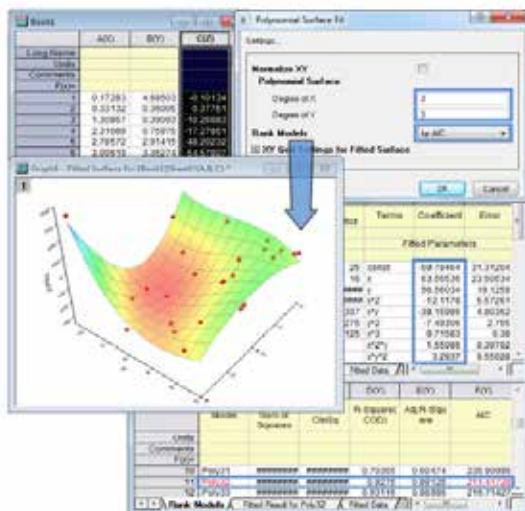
Book1

|  | A(X) | B(Y) | C(Z) |
|---|---|---|---|
| Long Name |  |  |  |
| Units |  |  |  |
| Comments |  |  |  |
| F(x)= |  |  |  |
| 1 | 0.17283 | 4.98503 | -0.10134 |
| 2 | 0.33132 | 0.36095 | 0.37761 |
| 3 | 1.30957 | 0.39093 | -10.26663 |
| 4 | 2.21089 | 0.75975 | -11.27851 |
| 5 | 2.78572 | 2.91415 | -10.20232 |
| 6 | 2.00819 | 3.38274 | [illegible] |

Polynomial Surface Fit

Settings

Normalize XY

Polynomial Surface

Degree of X 2

Degree of Y 3

Rank Models by AIC

XY Grid Settings for Fitted Surface

OK Cancel

Graph1 - Fitted Surface for [Book1]Sheet1!(A,B,C)"

| Terms | Coefficient | Error |
|---|---|---|
| Fitted Parameters | | |
| const | 68.78464 | 21.25204 |
| x | 63.05526 | 23.59534 |
| y | 56.56034 | 18.1259 |
| x^2 | 52.1176 | 5.57261 |
| y^2 | -38.15999 | 4.80362 |
| x^2 | -7.49396 | 2.155 |
| y^2 | 8.71583 | 0.38 |
| x^2y | 1.55986 | 0.29752 |
| x^2y^2 | 3.2937 | 0.55508 |

Fitted Data

| | Model | Sum of Squares | ChiSq | R-Square (COD) | Adj.R-Square | AIC |
|---|---|---|---|---|---|---|
| Units | | | | | | |
| Comments | | | | | | |
| F(x)= | | | | | | |
| 50 | Poly21 | ######## | ######## | 0.73385 | 0.60474 | 235.90099 |
| 51 | Poly32 | ######## | ######## | 0.98275 | 0.98126 | 211.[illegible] |
| 52 | Poly23 | ######## | ######## | 0.93118 | 0.93689 | 215.71420 |

Rank Models / Fitted Result for Poly32 / Fitted Data